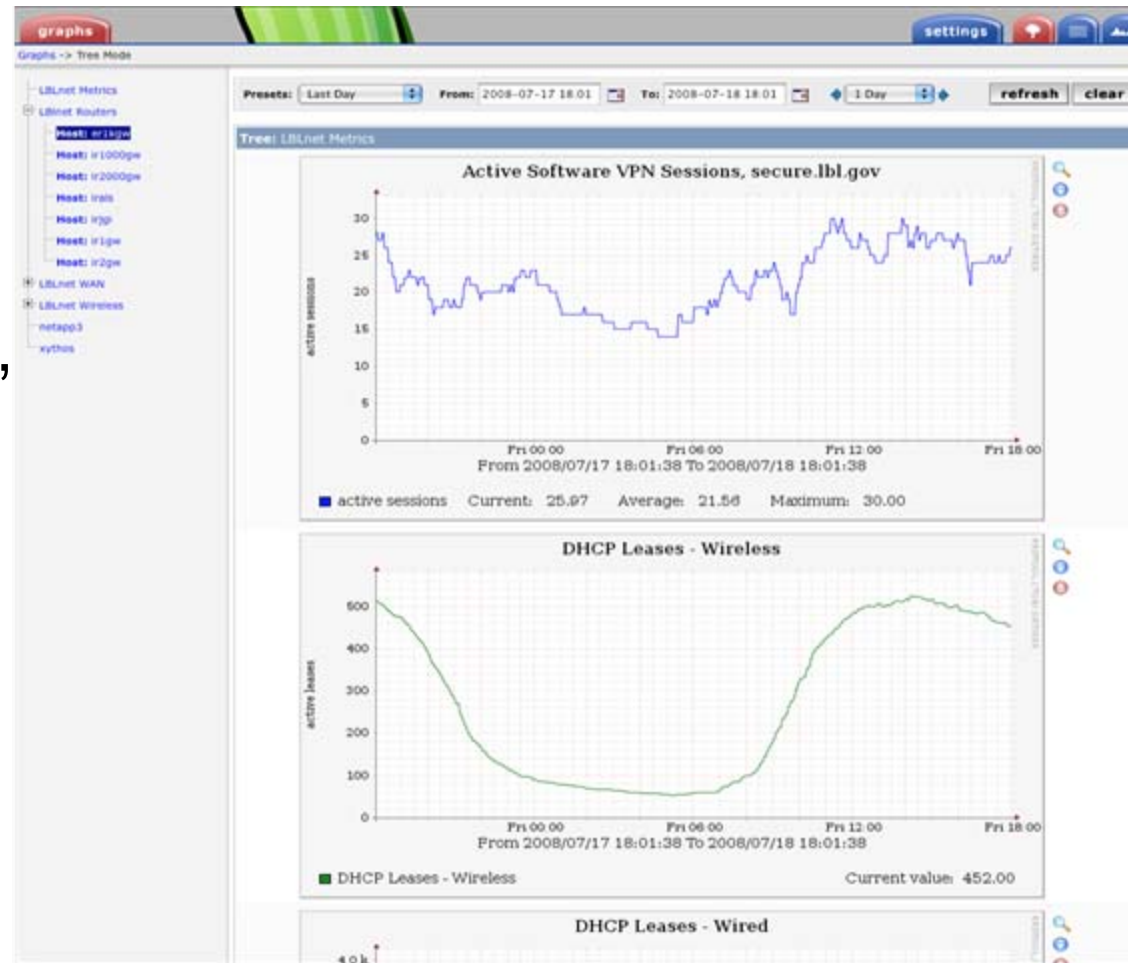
graphs

settings

Graphs -> Tree Mode

LBLnet Metrics
LBLnet Routers
Host: erlkgw
Host: ir1000gw
Host: ir2000gw
Host: irals
Host: irjgi
Host: ir1gw
Host: ir2gw
LBLnet WAN
LBLnet Wireless
netapp3
xythos

Presets: Last Day From: 2008-07-17 18:01 To: 2008-07-18 18:01 1 Day refresh clear

Tree: LBLnet Metrics

Active Software VPN Sessions, secure.lbl.gov

active sessions

30
25
20
15
10
5
0

Fri 00:00 Fri 06:00 Fri 12:00 Fri 18:00

From 2008/07/17 18:01:38 To 2008/07/18 18:01:38

active sessions Current: 25.97 Average: 21.56 Maximum: 30.00

DHCP Leases - Wireless

active leases

500
400
300
200
100
0

Fri 00:00 Fri 06:00 Fri 12:00 Fri 18:00

From 2008/07/17 18:01:38 To 2008/07/18 18:01:38

DHCP Leases - Wireless Current value: 452.00

DHCP Leases - Wired

10 k